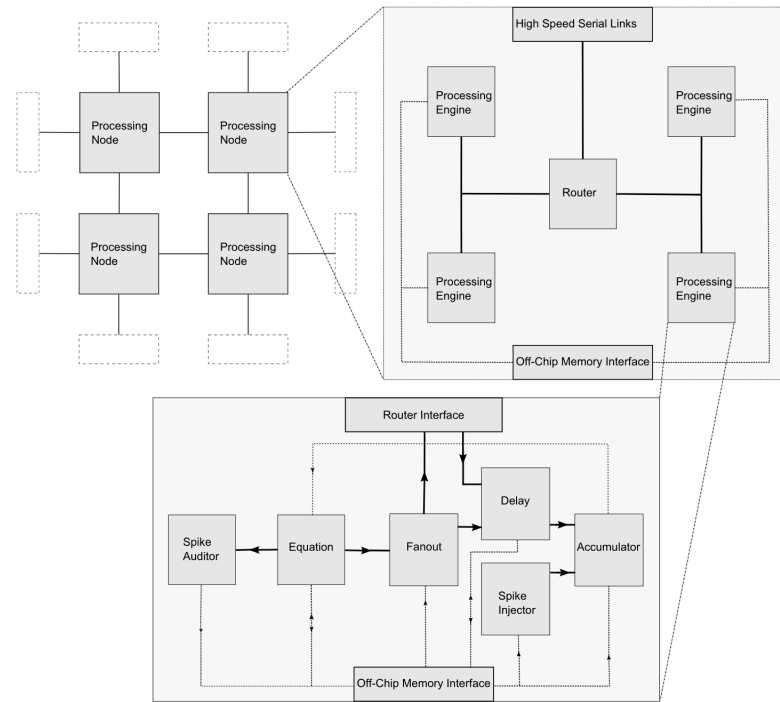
Processing Node

Processing Node

Processing Node

Processing Node

High Speed Serial Links

Processing Engine

Processing Engine

Router

Processing Engine

Processing Engine

Off-Chip Memory Interface

Router Interface

Delay

Spike Auditor

Equation

Fanout

Accumulator

Spike Injector

Off-Chip Memory Interface